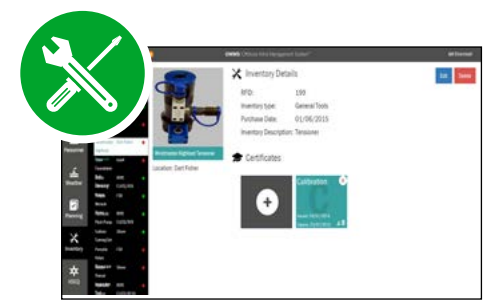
OWMS "Offshore Wind Management System"

Inventory Details

Edit

Delete

RFID: 199

Inventory type: General Tools

Purchase Date: 01/06/2015

Inventory Description: Tensioner

Windmaster Hightool Tensioner

Location: Dart Fisher

Certificates

+

Calibration

Personnel

Weather

Planning

Inventory

HSEQ